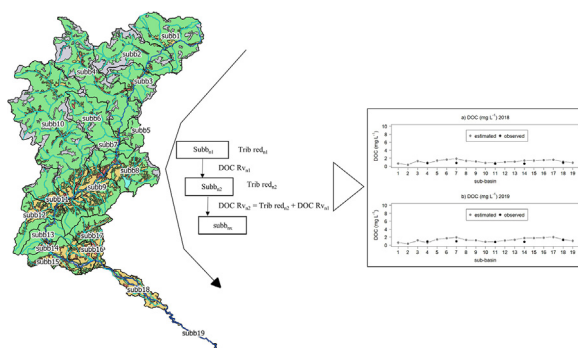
subb1
subb2
subb4
subb3
subb10
subb6
subb5
subb7
subb8
subb9
subb11
subb12
subb13
subb17
subb14
subb16
subb15
subb18
subb19

Subb$_{n1}$
Trib red$_{n1}$
DOC Rv$_{n1}$
Subb$_{n2}$
Trib red$_{n2}$
DOC Rv$_{n2}$ = Trib red$_{n2}$ + DOC Rv$_{n1}$
subb$_{nn}$

a) DOC (mg L$^{-1}$) 2018
+ estimated ● observed
DOC (mg L$^{-1}$)
10
8
6
4
2
0
1 2 3 4 5 6 7 8 9 10 11 12 13 14 15 16 17 18 19
sub-basin

b) DOC (mg L$^{-1}$) 2019
+ estimated ● observed
DOC (mg L$^{-1}$)
10
8
6
4
2
0
1 2 3 4 5 6 7 8 9 10 11 12 13 14 15 16 17 18 19
sub-basin